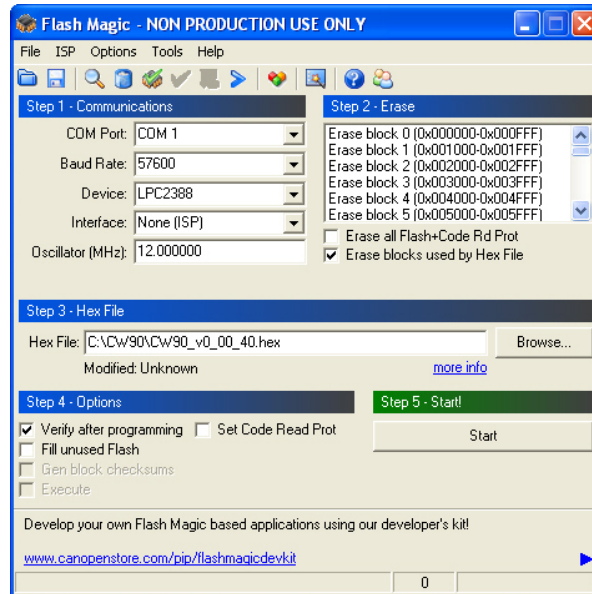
Flash Magic - NON PRODUCTION USE ONLY

File ISP Options Tools Help

Step 1 - Communications

COM Port: COM 1

Baud Rate: 57600

Device: LPC2388

Interface: None (ISP)

Oscillator (MHz): 12.000000

Step 2 - Erase

Erase block 0 (0x000000-0x000FFF)
Erase block 1 (0x001000-0x001FFF)
Erase block 2 (0x002000-0x002FFF)
Erase block 3 (0x003000-0x003FFF)
Erase block 4 (0x004000-0x004FFF)
Erase block 5 (0x005000-0x005FFF)

Erase all Flash+Code Rd Prot

Erase blocks used by Hex File

Step 3 - Hex File

Hex File: C:\CW90\CW90_v0_00_40.hex

Browse...

Modified: Unknown

more info

Step 4 - Options

Verify after programming

Set Code Read Prot

Fill unused Flash

Gen block checksums

Execute

Step 5 - Start!

Start

Develop your own Flash Magic based applications using our developer's kit!

www.canopenstore.com/pip/flashmagicdevkit

0